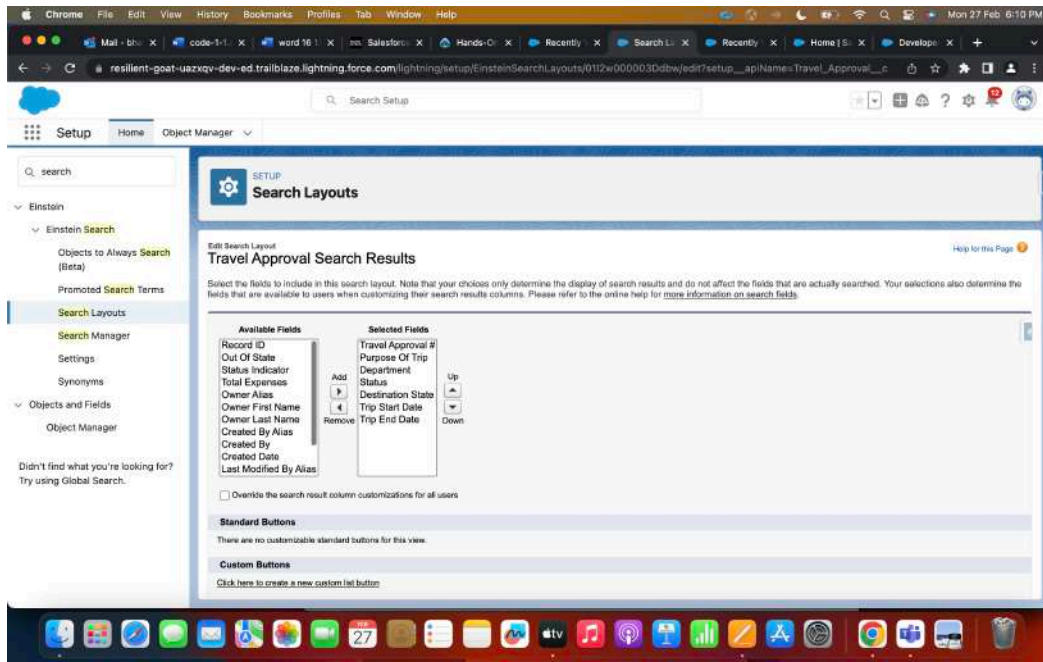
Chrome File Edit View History Bookmarks Profiles Tab Window Help

Mon 27 Feb 6:10 PM

Mail - bh x | code-1-1 x | word 16 1 x | Salesforc x | Hands-O x | Recently x | Search L x | Recently x | Home | S x | Develope x | +

resilient-goat-uazxqv-dev-ed.trailblaze.lightning.force.com/lightning/setup/EinsteinSearchLayouts/0l12w000003Ddbw/edit?setup__apiName=Travel_Approval__c

Search Setup

Setup Home Object Manager

search

Einstein

Einstein Search

Objects to Always Search (Beta)

Promoted Search Terms

Search Layouts

Search Manager

Settings

Synonyms

Objects and Fields

Object Manager

Didn't find what you're looking for? Try using Global Search.

SETUP
Search Layouts

Edit Search Layout
Travel Approval Search Results

Help for this Page

Select the fields to include in this search layout. Note that your choices only determine the display of search results and do not affect the fields that are actually searched. Your selections also determine the fields that are available to users when customizing their search results columns. Please refer to the online help for more information on search fields.

Available Fields
Record ID
Out Of State
Status Indicator
Total Expenses
Owner Alias
Owner First Name
Owner Last Name
Created By Alias
Created By
Created Date
Last Modified By Alias

Add
Remove

Selected Fields
Travel Approval #
Purpose Of Trip
Department
Status
Destination State
Trip Start Date
Trip End Date

Up
Down

Override the search result column customizations for all users

Standard Buttons

There are no customizable standard buttons for this view.

Custom Buttons

Click here to create a new custom list button

27